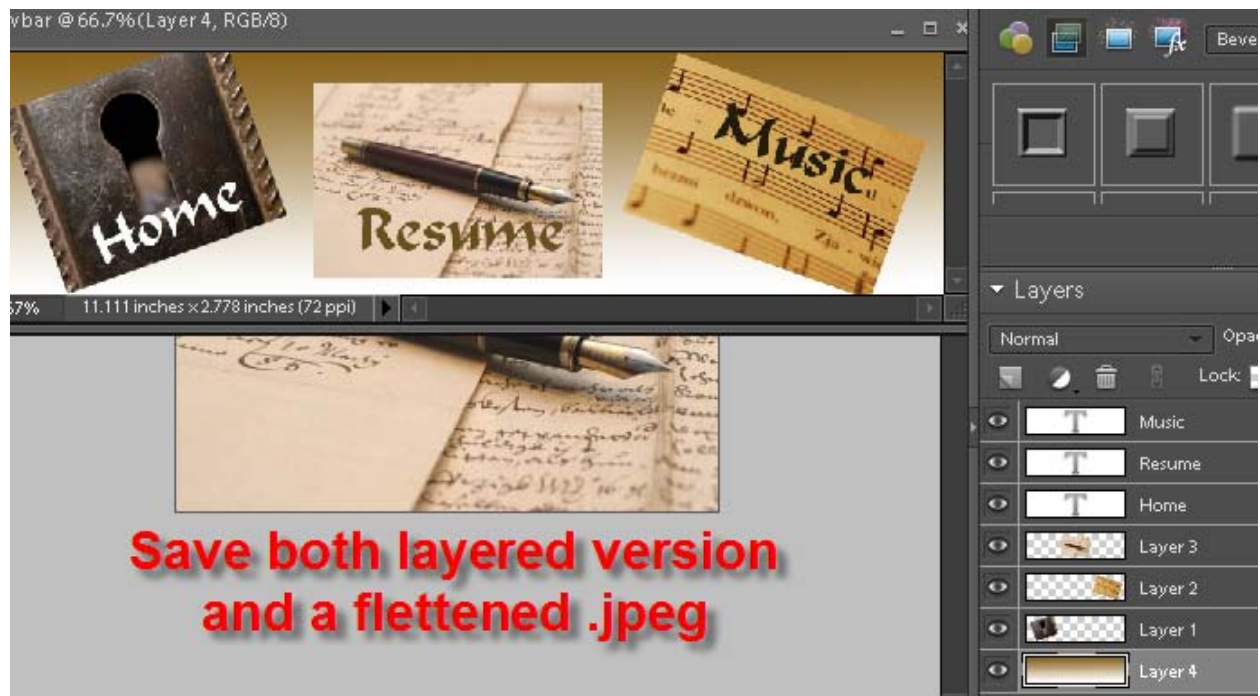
vbar @ 66.7%(Layer 4, RGB/8)

Home

Resume

Music

67%

11.111 inches x 2.778 inches (72 ppi)

Save both layered version and a flettened .jpeg

Beve

Layers

Normal

Opa

Lock:

Music

Resume

Home

Layer 3

Layer 2

Layer 1

Layer 4